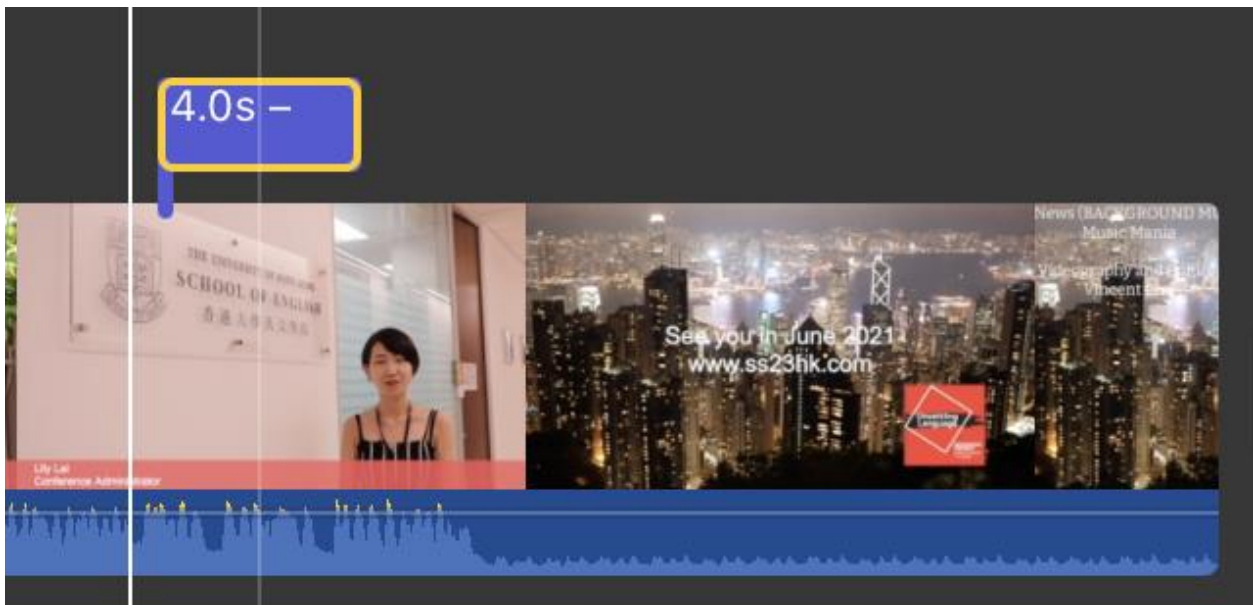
4.0s –

THE UNIVERSITY OF HONG KONG
SCHOOL OF ENGLISH
香港大學英文學院

Lily Lai
Conference Administrator

See you in June 2021
www.ss23hk.com

News (BACKGROUND M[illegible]
Music Mania

Videography and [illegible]
Vincent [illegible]